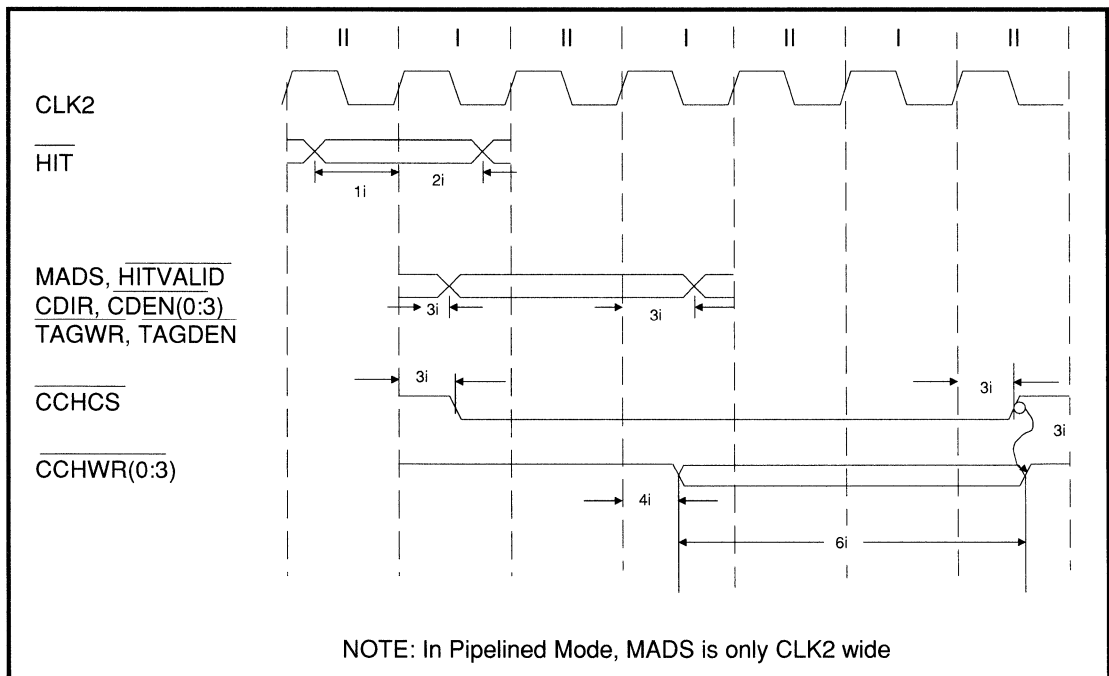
II I II I II I II

CLK2

$\overline{\text{HIT}}$

1i 2i

MADS, $\overline{\text{HITVALID}}$
CDIR, $\overline{\text{CDEN(0:3)}}$
TAGWR, TAGDEN

3i 3i

$\overline{\text{CCHCS}}$

3i 3i 3i

$\overline{\text{CCHWR(0:3)}}$

4i

6i

NOTE: In Pipelined Mode, MADS is only CLK2 wide